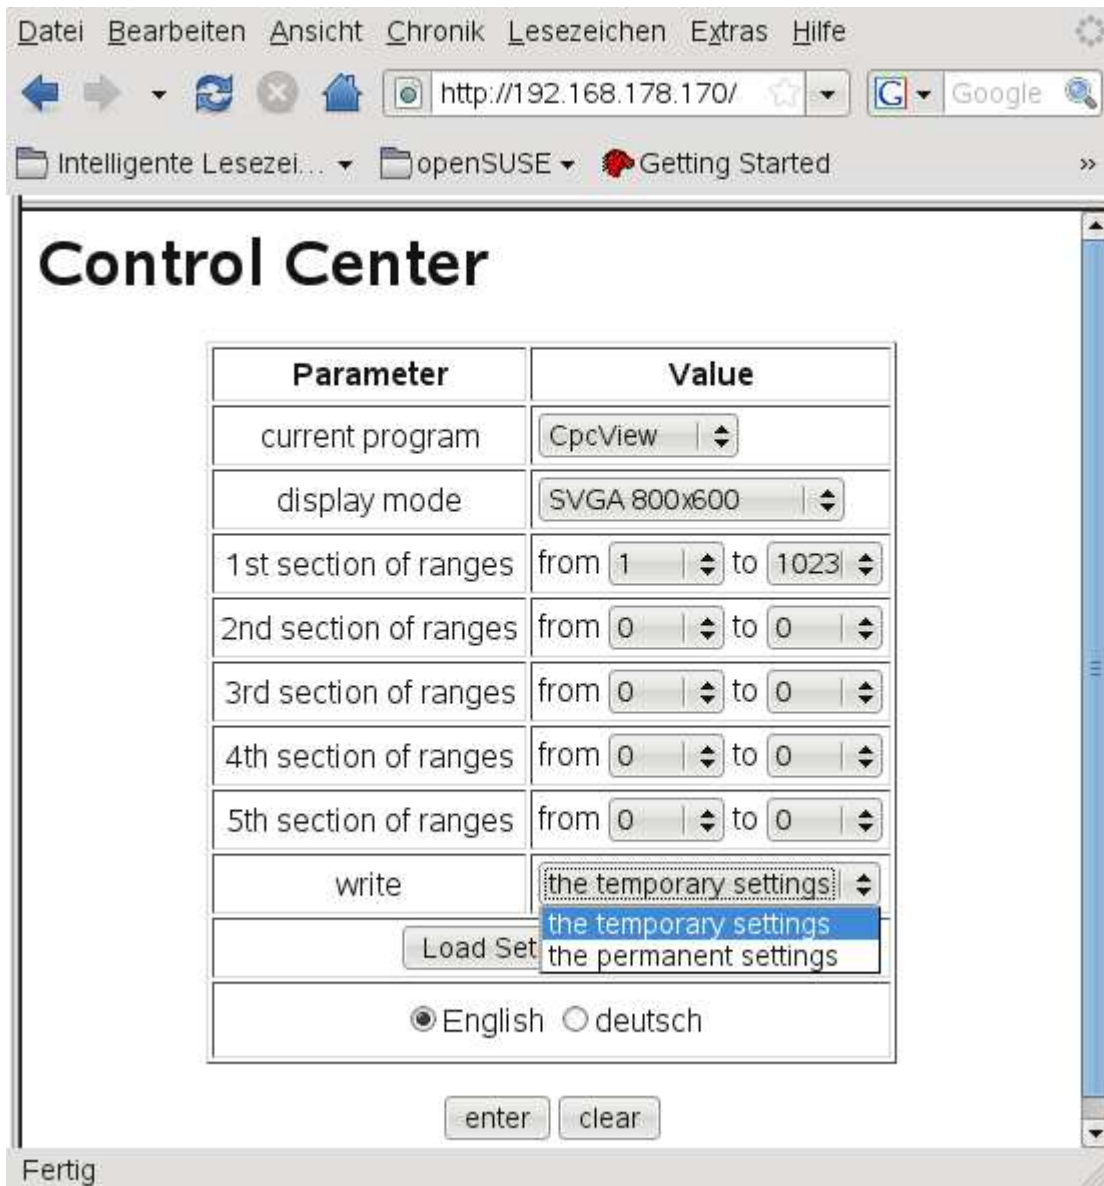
Datei Bearbeiten Ansicht Chronik Lesezeichen Extras Hilfe

http://192.168.178.170/

Google

Intelligente Lesezei... openSUSE Getting Started »

Control Center

| Parameter | Value |
|---|---|
| current program | CpcView |
| display mode | SVGA 800x600 |
| 1st section of ranges | from 1 to 1023 |
| 2nd section of ranges | from 0 to 0 |
| 3rd section of ranges | from 0 to 0 |
| 4th section of ranges | from 0 to 0 |
| 5th section of ranges | from 0 to 0 |
| write | the temporary settings |
| Load Set | the temporary settings<br>the permanent settings |
| English deutsch | |

enter clear

Fertig